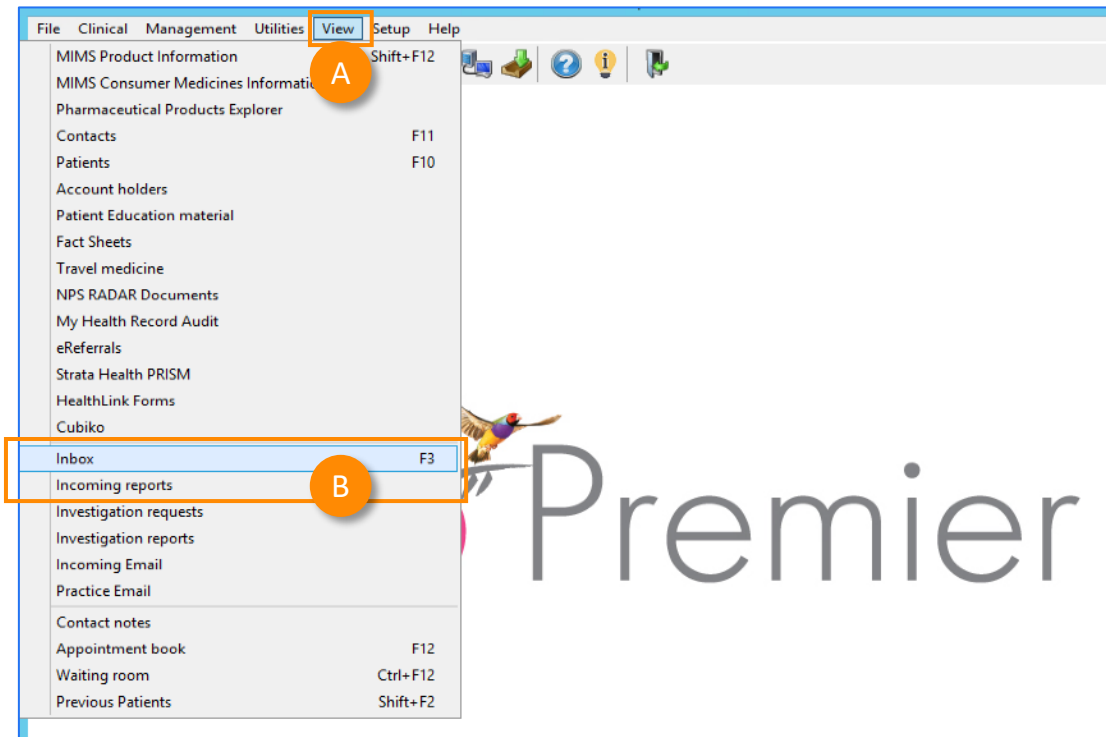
File Clinical Management Utilities View Setup Help

MIMS Product Information Shift+F12
MIMS Consumer Medicines Informatio
Pharmaceutical Products Explorer
Contacts F11
Patients F10
Account holders
Patient Education material
Fact Sheets
Travel medicine
NPS RADAR Documents
My Health Record Audit
eReferrals
Strata Health PRISM
HealthLink Forms
Cubiko
Inbox F3
Incoming reports
Investigation requests
Investigation reports
Incoming Email
Practice Email
Contact notes
Appointment book F12
Waiting room Ctrl+F12
Previous Patients Shift+F2

A

B

Premier